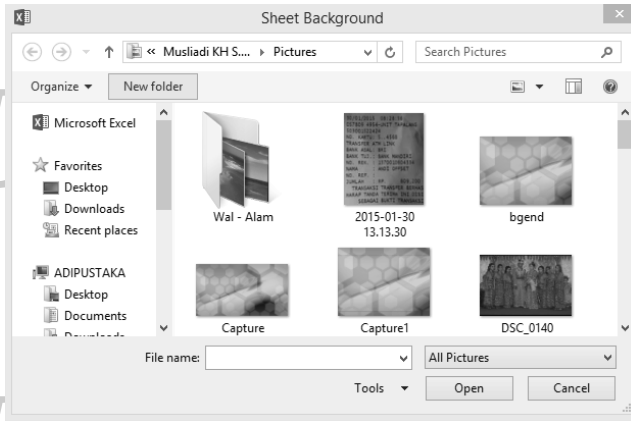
Sheet Background

« Musliadi KH S.... ▸ Pictures

Search Pictures

Organize ▾

New folder

Microsoft Excel

Favorites

Desktop

Downloads

Recent places

ADIPUSTAKA

Desktop

Documents

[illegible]

Wal - Alam

2015-01-30 13.13.30

bgend

Capture

Capture1

DSC_0140

File name:

All Pictures

Tools ▾

Open

Cancel